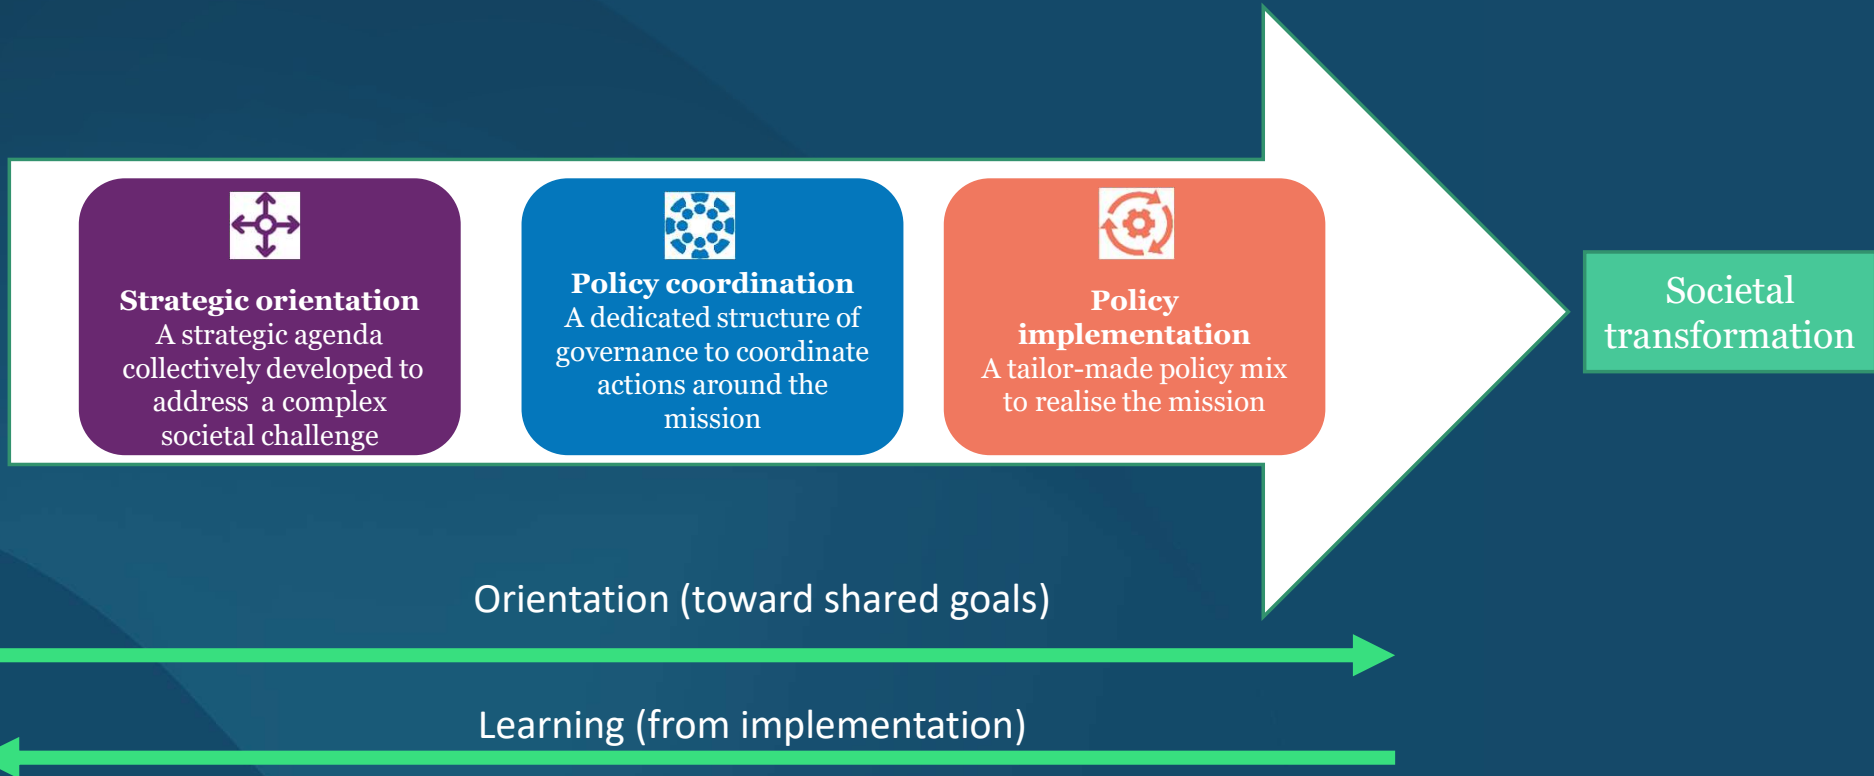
**Strategic orientation**
A strategic agenda collectively developed to address a complex societal challenge

**Policy coordination**
A dedicated structure of governance to coordinate actions around the mission

**Policy implementation**
A tailor-made policy mix to realise the mission

Societal transformation

Orientation (toward shared goals)

Learning (from implementation)